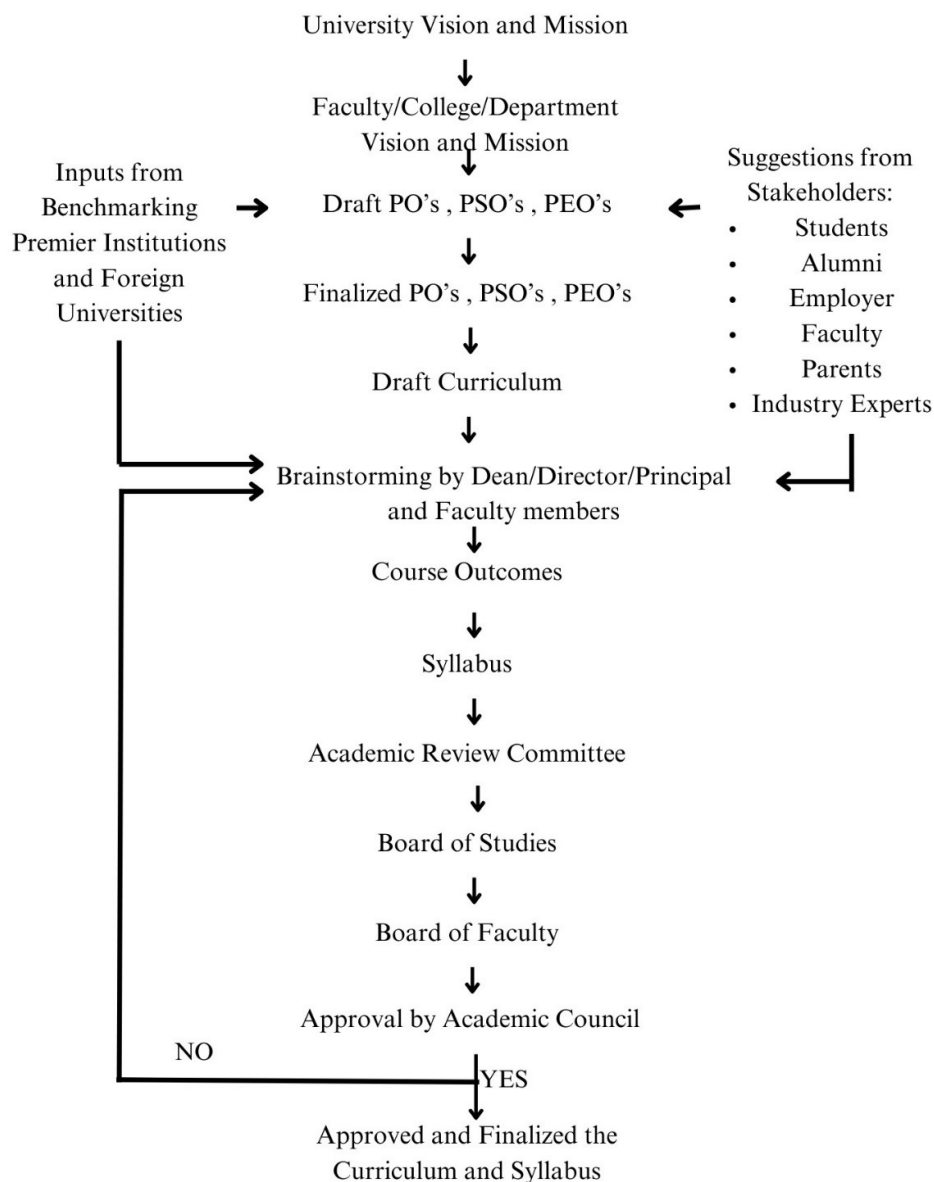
University Vision and Mission

Faculty/College/Department Vision and Mission

Inputs from Benchmarking Premier Institutions and Foreign Universities

Draft PO's , PSO's , PEO's

Suggestions from Stakeholders:
• Students
• Alumni
• Employer
• Faculty
• Parents
• Industry Experts

Finalized PO's , PSO's , PEO's

Draft Curriculum

Brainstorming by Dean/Director/Principal and Faculty members

Course Outcomes

Syllabus

Academic Review Committee

Board of Studies

Board of Faculty

Approval by Academic Council

NO

YES

Approved and Finalized the Curriculum and Syllabus